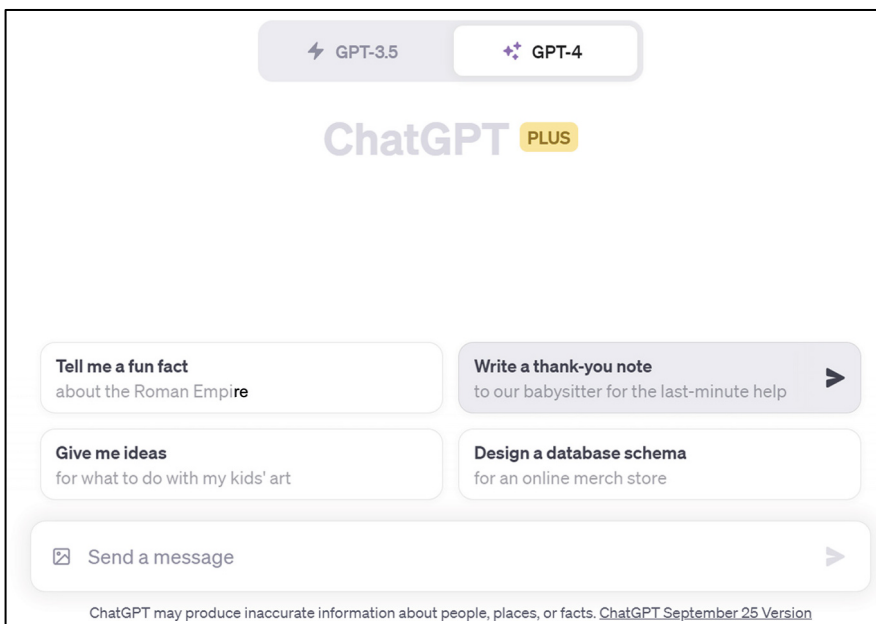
GPT-3.5 GPT-4

ChatGPT PLUS

Tell me a fun fact
about the Roman Empire

Write a thank-you note
to our babysitter for the last-minute help

Give me ideas
for what to do with my kids' art

Design a database schema
for an online merch store

Send a message

ChatGPT may produce inaccurate information about people, places, or facts. ChatGPT September 25 Version